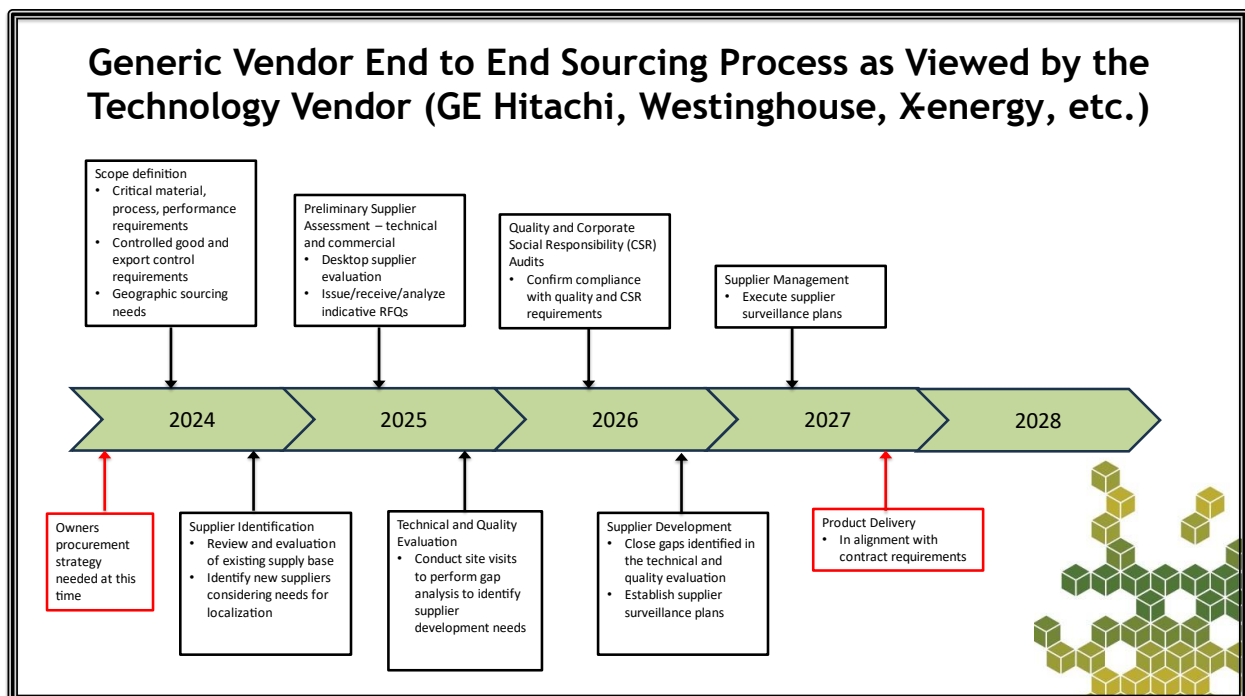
Generic Vendor End to End Sourcing Process as Viewed by the Technology Vendor (GE Hitachi, Westinghouse, X-energy, etc.)

Scope definition
- Critical material, process, performance requirements
- Controlled good and export control requirements
- Geographic sourcing needs

Preliminary Supplier Assessment – technical and commercial
- Desktop supplier evaluation
- Issue/receive/analyze indicative RFQs

Quality and Corporate Social Responsibility (CSR) Audits
- Confirm compliance with quality and CSR requirements

Supplier Management
- Execute supplier surveillance plans

2024

2025

2026

2027

2028

Owners procurement strategy needed at this time

Supplier Identification
- Review and evaluation of existing supply base
- Identify new suppliers considering needs for localization

Technical and Quality Evaluation
- Conduct site visits to perform gap analysis to identify supplier development needs

Supplier Development
- Close gaps identified in the technical and quality evaluation
- Establish supplier surveillance plans

Product Delivery
- In alignment with contract requirements